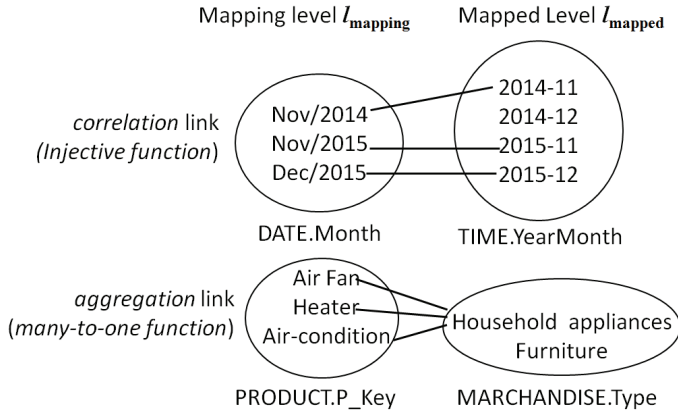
Mapping level $l_{\mathbf{mapping}}$

Mapped Level $l_{\mathbf{mapped}}$

*correlation* link (*Injective function*)

Nov/2014
Nov/2015
Dec/2015

2014-11
2014-12
2015-11
2015-12

DATE.Month

TIME.YearMonth

*aggregation* link (*many-to-one function*)

Air Fan
Heater
Air-condition

Household appliances
Furniture

PRODUCT.P_Key

MARCHANDISE.Type